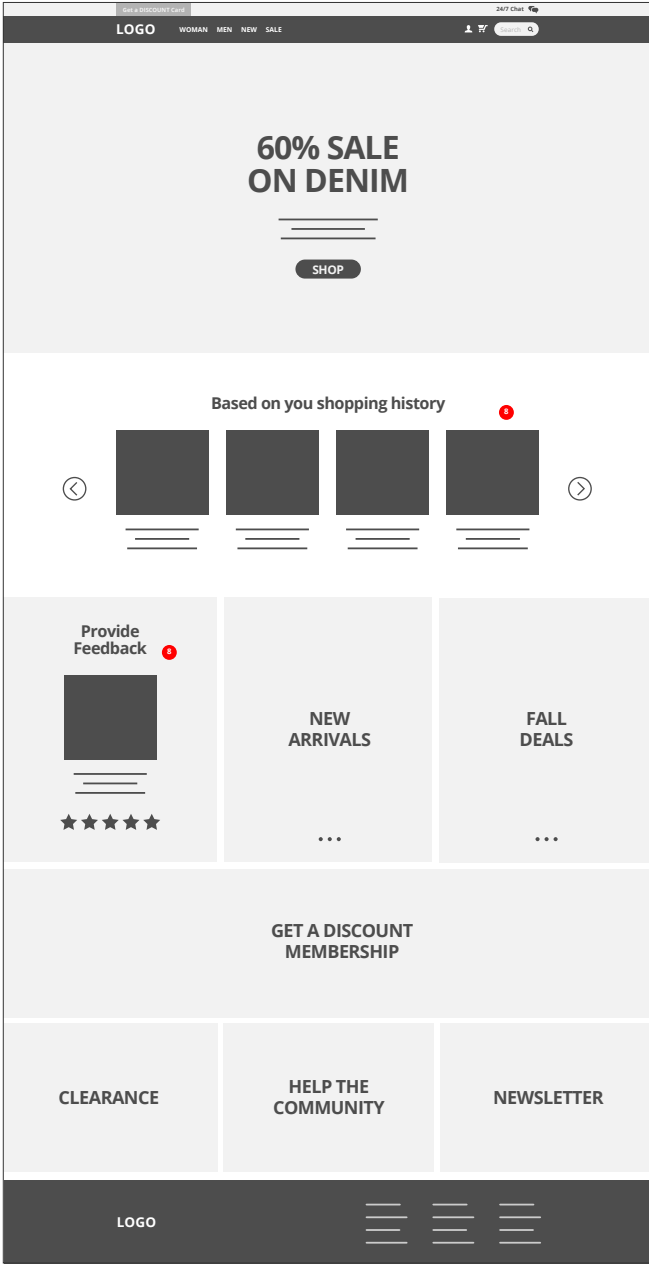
Get a DISCOUNT Card

24/7 Chat

LOGO WOMAN MEN NEW SALE

Search

60% SALE
ON DENIM

SHOP

Based on you shopping history

8

Provide Feedback

8

NEW ARRIVALS

...

FALL DEALS

...

GET A DISCOUNT MEMBERSHIP

CLEARANCE

HELP THE COMMUNITY

NEWSLETTER

LOGO